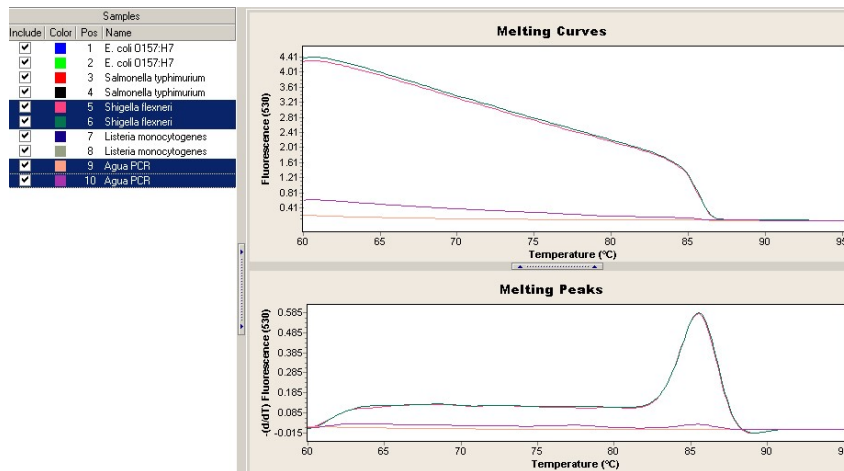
Samples

| Include | Color | Pos | Name |
|---|---|---|---|
| ✔ | | 1 | E. coli O157:H7 |
| ✔ | | 2 | E. coli O157:H7 |
| ✔ | | 3 | Salmonella typhimurium |
| ✔ | | 4 | Salmonella typhimurium |
| ✔ | | 5 | Shigella flexneri |
| ✔ | | 6 | Shigella flexneri |
| ✔ | | 7 | Listeria monocytogenes |
| ✔ | | 8 | Listeria monocytogenes |
| ✔ | | 9 | Agua PCR |
| ✔ | | 10 | Agua PCR |

Melting Curves

Fluorescence (530)

4.41
4.01
3.61
3.21
2.81
2.41
2.01
1.61
1.21
0.81
0.41

60 65 70 75 80 85 90 95

Temperature (°C)

Melting Peaks

-(d/dT) Fluorescence (530)

0.585
0.485
0.385
0.285
0.185
0.085
-0.015

60 65 70 75 80 85 90 95

Temperature (°C)